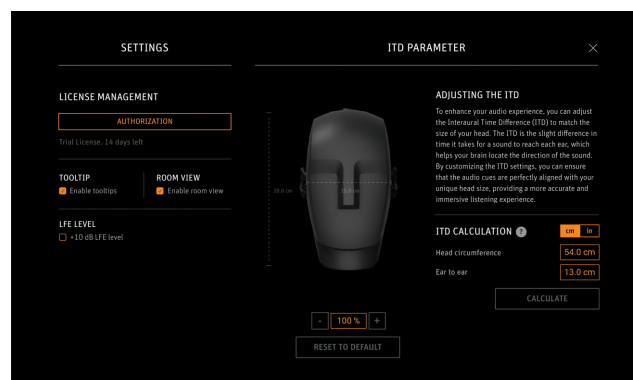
SETTINGS

LICENSE MANAGEMENT

AUTHORIZATION

Trial License. 14 days left

TOOLTIP
Enable tooltips

ROOM VIEW
Enable room view

LFE LEVEL
+10 dB LFE level

ITD PARAMETER

×

28.8 cm

13.0 cm

- 100 % +

RESET TO DEFAULT

ADJUSTING THE ITD

To enhance your audio experience, you can adjust the Interaural Time Difference (ITD) to match the size of your head. The ITD is the slight difference in time it takes for a sound to reach each ear, which helps your brain locate the direction of the sound. By customizing the ITD settings, you can ensure that the audio cues are perfectly aligned with your unique head size, providing a more accurate and immersive listening experience.

ITD CALCULATION ?

cm in

Head circumference 54.0 cm

Ear to ear 13.0 cm

CALCULATE